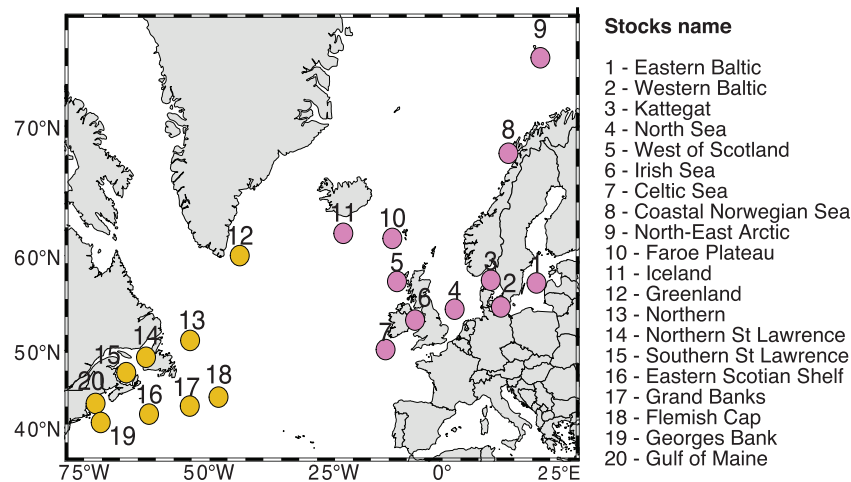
9
8
11
10
12
5
3
2
1
4
6
7
13
14
15
20
16
17
18
19

70°N
60°N
50°N
40°N

75°W 50°W 25°W 0° 25°E

Stocks name

1 - Eastern Baltic
2 - Western Baltic
3 - Kattegat
4 - North Sea
5 - West of Scotland
6 - Irish Sea
7 - Celtic Sea
8 - Coastal Norwegian Sea
9 - North-East Arctic
10 - Faroe Plateau
11 - Iceland
12 - Greenland
13 - Northern
14 - Northern St Lawrence
15 - Southern St Lawrence
16 - Eastern Scotian Shelf
17 - Grand Banks
18 - Flemish Cap
19 - Georges Bank
20 - Gulf of Maine